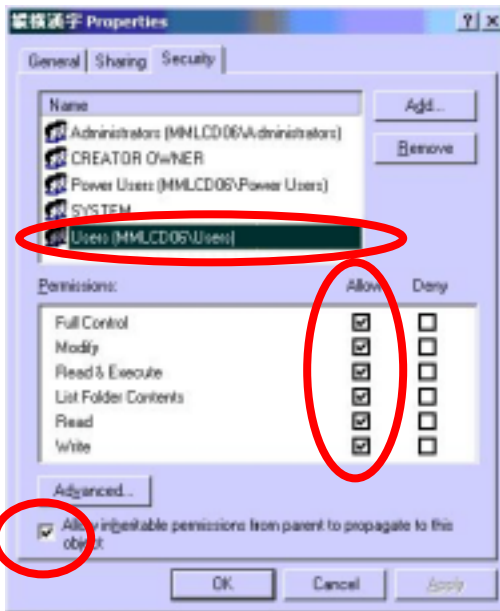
破傚涵字 Properties

?
X

General
Sharing
Security

Name

Administrators (MMLCD06\Administrators)
CREATOR OWNER
Power Users (MMLCD06\Power Users)
SYSTEM
Users (MMLCD06\Users)

Add...
Remove

Permissions:
Allow
Deny

| | Allow | Deny |
|---|---|---|
| Full Control | ☑ | ☐ |
| Modify | ☑ | ☐ |
| Read & Execute | ☑ | ☐ |
| List Folder Contents | ☑ | ☐ |
| Read | ☑ | ☐ |
| Write | ☑ | ☐ |

Advanced...

☑ Allow inheritable permissions from parent to propagate to this object

OK
Cancel
Apply